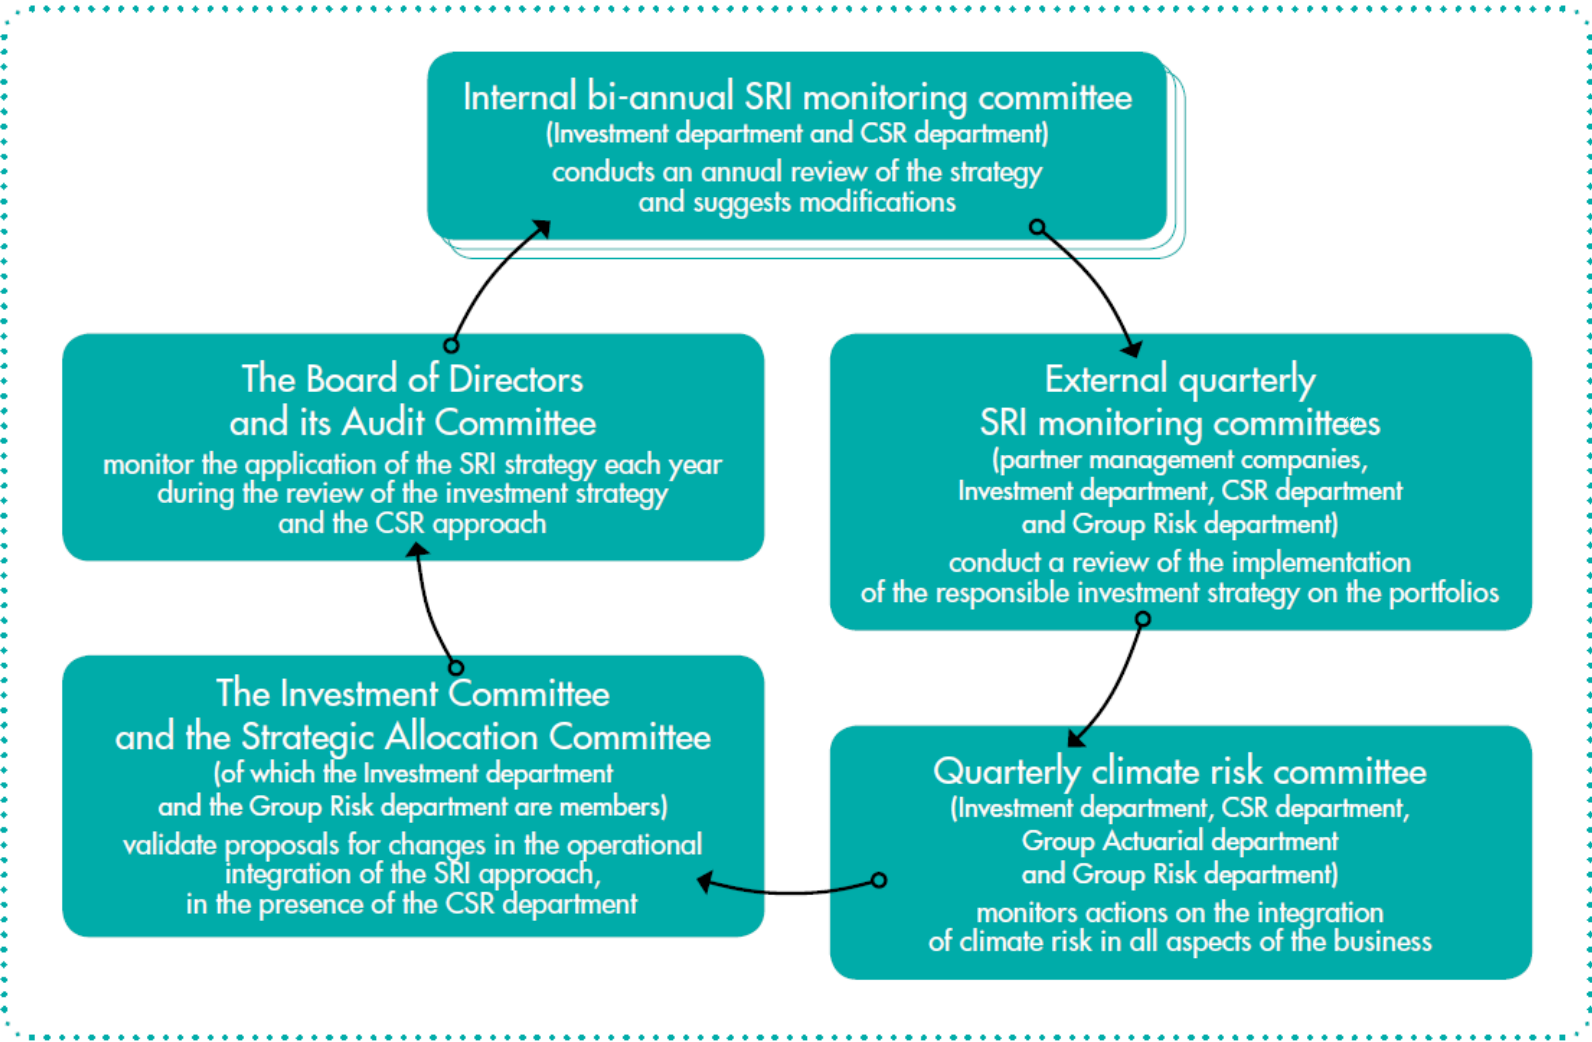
Internal bi-annual SRI monitoring committee
(Investment department and CSR department)
conducts an annual review of the strategy and suggests modifications

External quarterly SRI monitoring committees
(partner management companies, Investment department, CSR department and Group Risk department)
conduct a review of the implementation of the responsible investment strategy on the portfolios

Quarterly climate risk committee
(Investment department, CSR department, Group Actuarial department and Group Risk department)
monitors actions on the integration of climate risk in all aspects of the business

The Investment Committee and the Strategic Allocation Committee
(of which the Investment department and the Group Risk department are members)
validate proposals for changes in the operational integration of the SRI approach, in the presence of the CSR department

The Board of Directors and its Audit Committee
monitor the application of the SRI strategy each year during the review of the investment strategy and the CSR approach